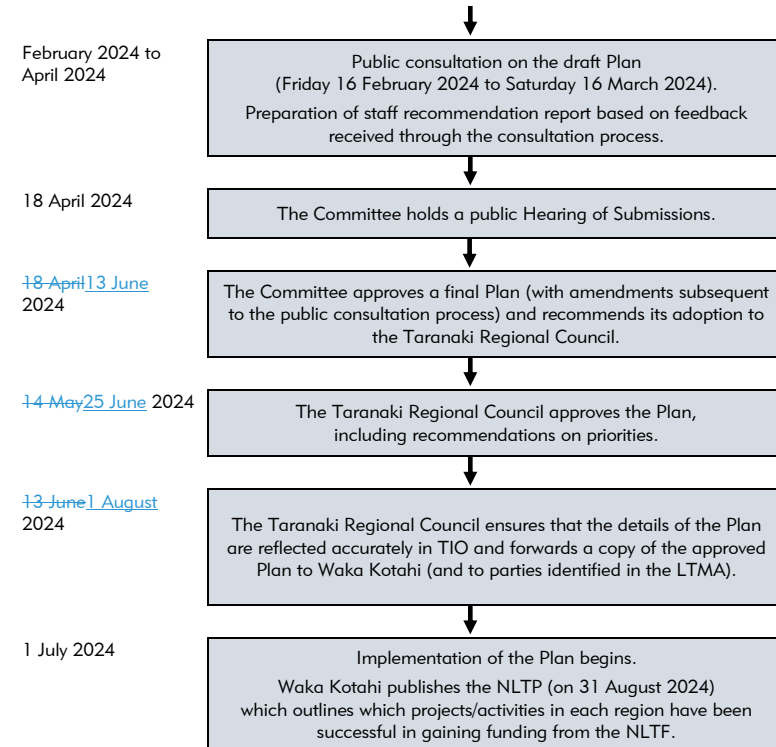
February 2024 to April 2024

Public consultation on the draft Plan (Friday 16 February 2024 to Saturday 16 March 2024).

Preparation of staff recommendation report based on feedback received through the consultation process.

18 April 2024

The Committee holds a public Hearing of Submissions.

~~18 April~~13 June 2024

The Committee approves a final Plan (with amendments subsequent to the public consultation process) and recommends its adoption to the Taranaki Regional Council.

~~14 May~~25 June 2024

The Taranaki Regional Council approves the Plan, including recommendations on priorities.

~~13 June~~1 August 2024

The Taranaki Regional Council ensures that the details of the Plan are reflected accurately in TIO and forwards a copy of the approved Plan to Waka Kotahi (and to parties identified in the LTMA).

1 July 2024

Implementation of the Plan begins.

Waka Kotahi publishes the NLTP (on 31 August 2024) which outlines which projects/activities in each region have been successful in gaining funding from the NLTF.